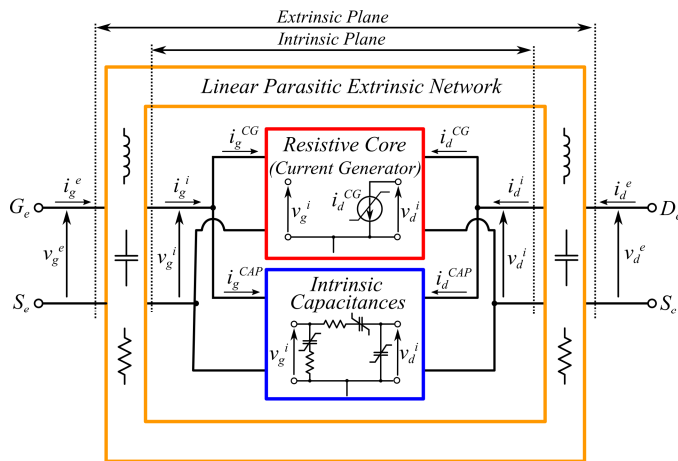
Extrinsic Plane

Intrinsic Plane

Linear Parasitic Extrinsic Network

$i_g^{CG}$

Resistive Core (Current Generator)

$i_d^{CG}$

$G_e$

$i_g^e$

$i_g^i$

$v_g^i$

$i_d^{CG}$

$v_d^i$

$i_d^i$

$i_d^e$

$D_e$

$v_g^e$

$v_g^i$

$v_d^i$

$v_d^e$

$S_e$

$i_g^{CAP}$

Intrinsic Capacitances

$i_d^{CAP}$

$S_e$

$v_g^i$

$v_d^i$